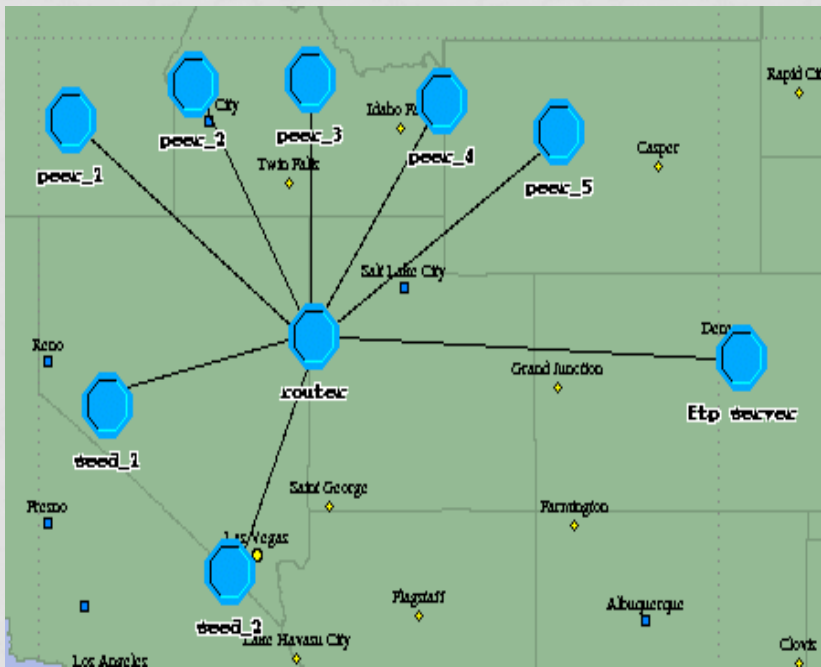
peer_1
peer_2
City
peer_3
Idaho F
peer_4
peer_5
Rapid Ci
Twin Falls
Casper
Salt Lake City
Reno
router
Den
Grand Junction
ftp server
seed_1
Saint George
Fresno
Farmington
Las Vegas
seed_2
Flagstaff
Albuquerque
Lake Havasu City
Clovis
Los Angeles